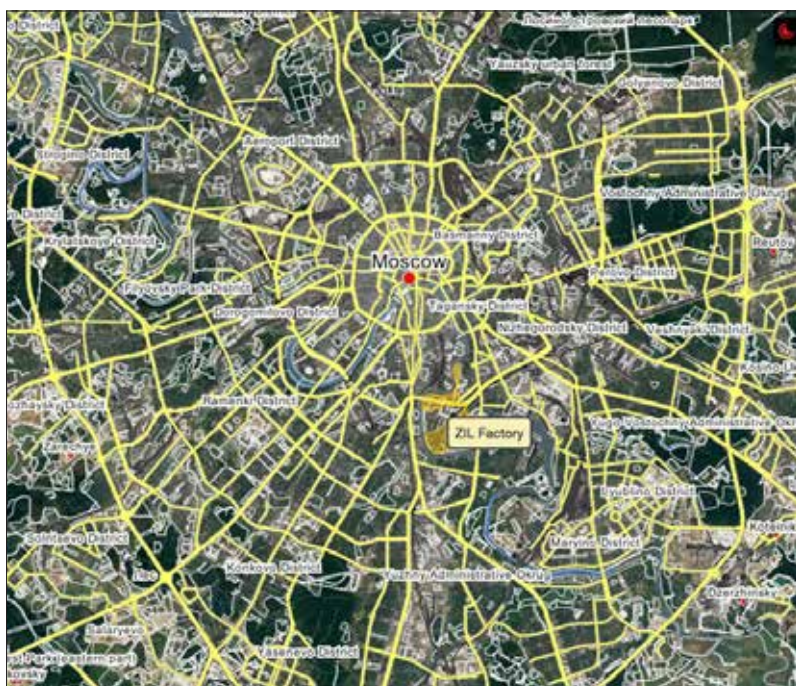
District
Лосиный Остров лесопарк
Yauzsky urban forest
Golyanovo District
Khoroshyovo District
Aeroport District
Vostochny Administrative Okrug
District
Basmanny District
Reutov
Krylatskoye District
Moscow
Perovo District
Filyovsky Park District
Tagansky District
Dorogomilovo District
Nizhegorodsky District
Veshnyaki District
Kosino-Ukhtomsky
Ramenki District
District
ZIL Factory
Yugo-Vostochny Administrative Okrug
Zarechye
Lyublino District
Kotelniki
Solntsevo District
Maryino District
Konkovo District
Yuzhny Administrative Okrug
Dzerzhinsky
Salaryevo
Yasenevo District
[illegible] Park
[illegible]